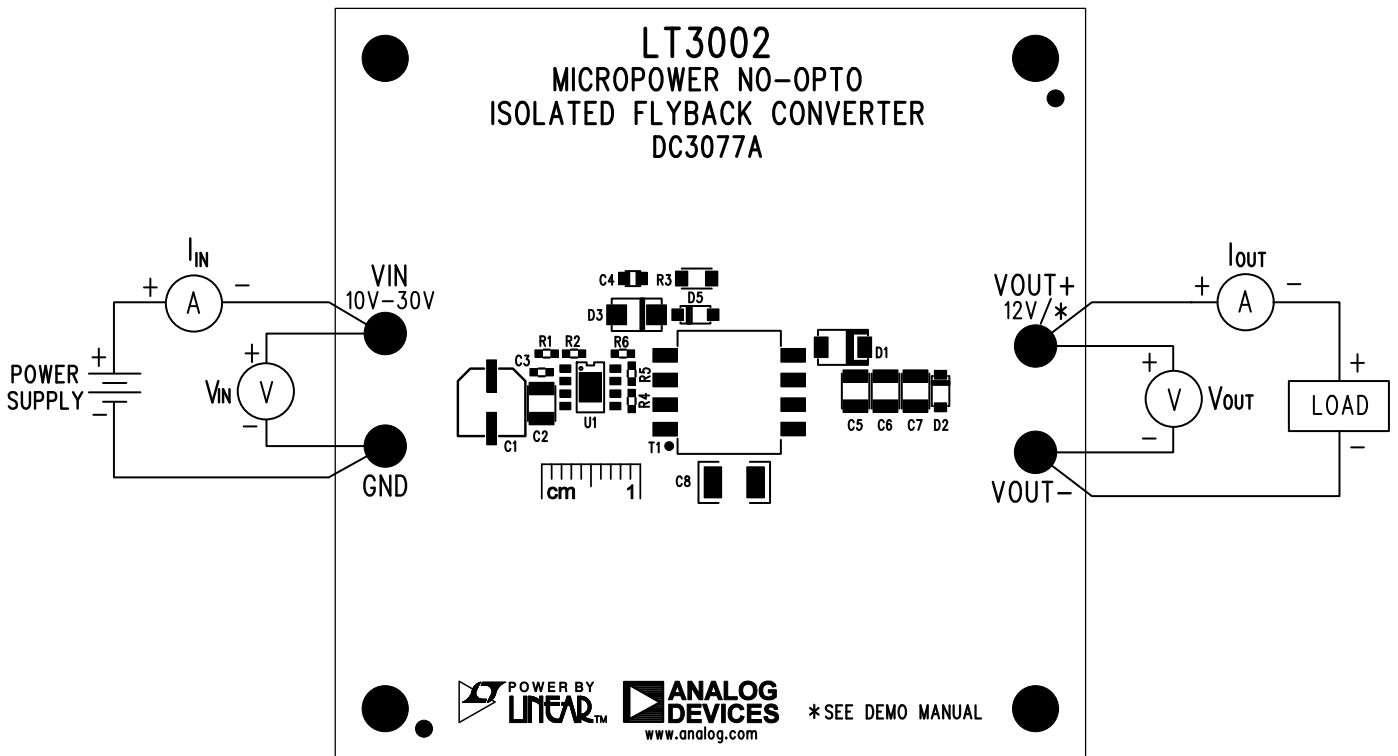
LT3002
MICROPOWER NO-OPTO
ISOLATED FLYBACK CONVERTER
DC3077A

$I_{IN}$
+ A −
VIN
10V−30V
POWER SUPPLY
+
−
+
$V_{IN}$ V
−
GND

C4 R3
D3 D5
R1 R2 R6
C3
R5
R4
C1 C2 U1
T1
C8
D1
C5 C6 C7 D2
cm 1

$I_{OUT}$
VOUT+
12V/*
+ A −
+
V $V_{OUT}$
−
+
LOAD
−
VOUT−

POWER BY LINEAR™
ANALOG DEVICES
www.analog.com
*SEE DEMO MANUAL